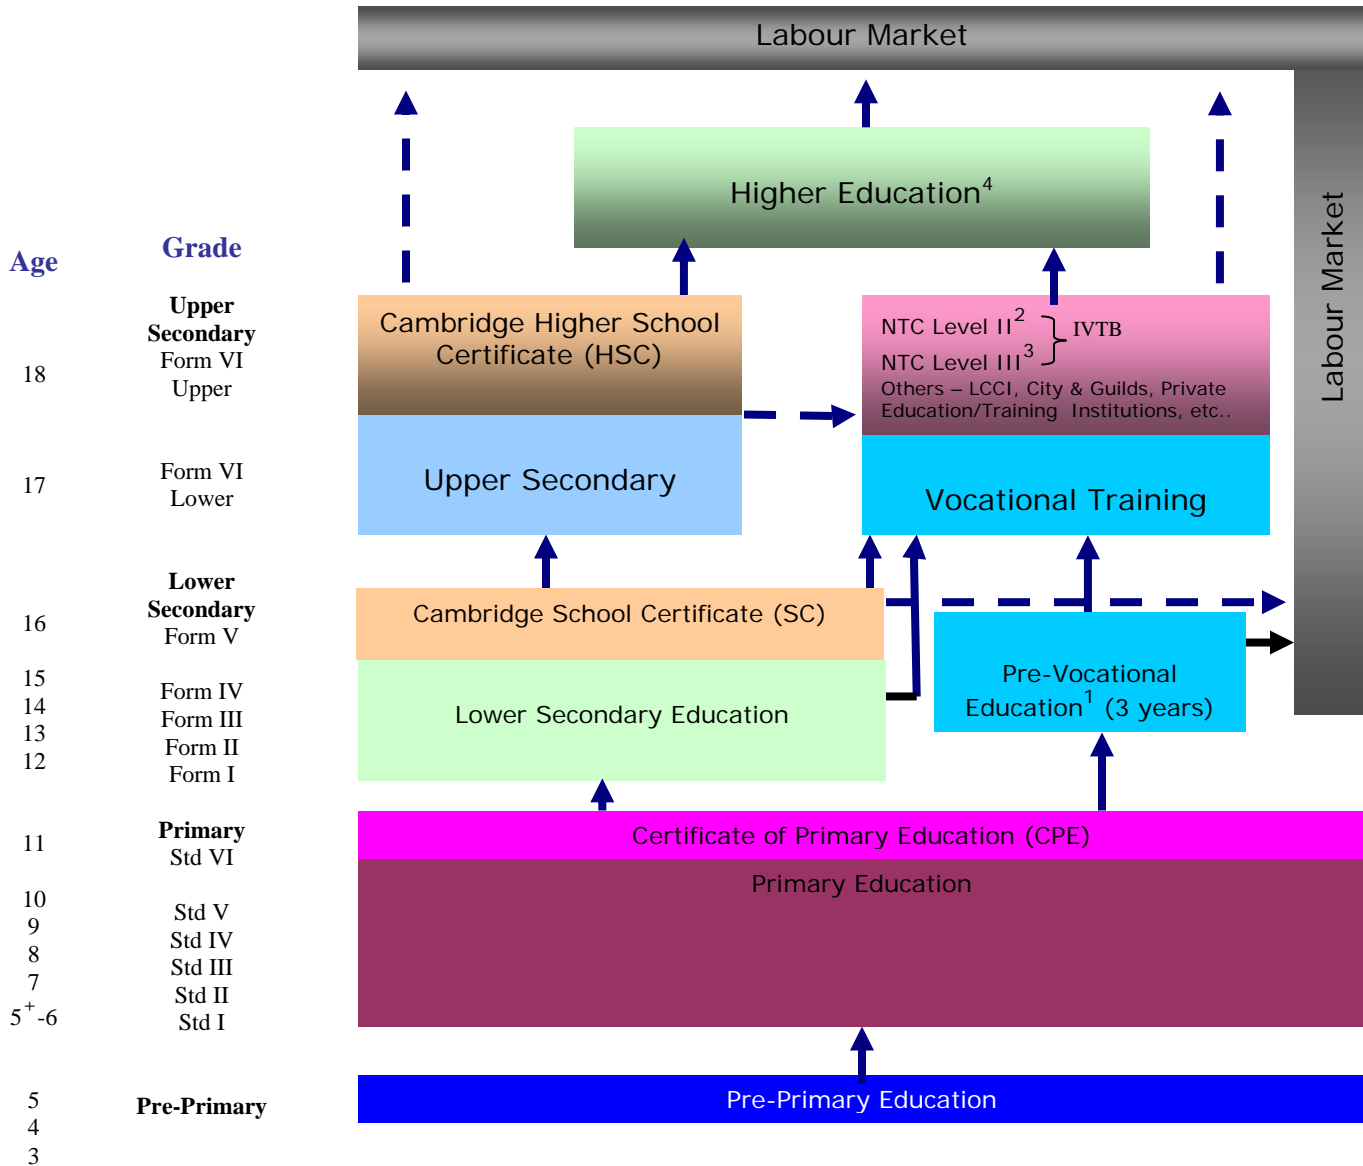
Labour Market

Higher Education$^4$

Age

Grade

Upper Secondary Form VI Upper

18

Cambridge Higher School Certificate (HSC)

NTC Level II$^2$ } IVTB
NTC Level III$^3$
Others – LCCI, City & Guilds, Private Education/Training Institutions, etc..

Labour Market

17

Form VI Lower

Upper Secondary

Vocational Training

Lower Secondary Form V

16

Cambridge School Certificate (SC)

15
14
13
12

Form IV
Form III
Form II
Form I

Lower Secondary Education

Pre-Vocational Education$^1$ (3 years)

11

Primary Std VI

Certificate of Primary Education (CPE)

10
9
8
7
$5^+$-6

Std V
Std IV
Std III
Std II
Std I

Primary Education

5
4
3

Pre-Primary

Pre-Primary Education